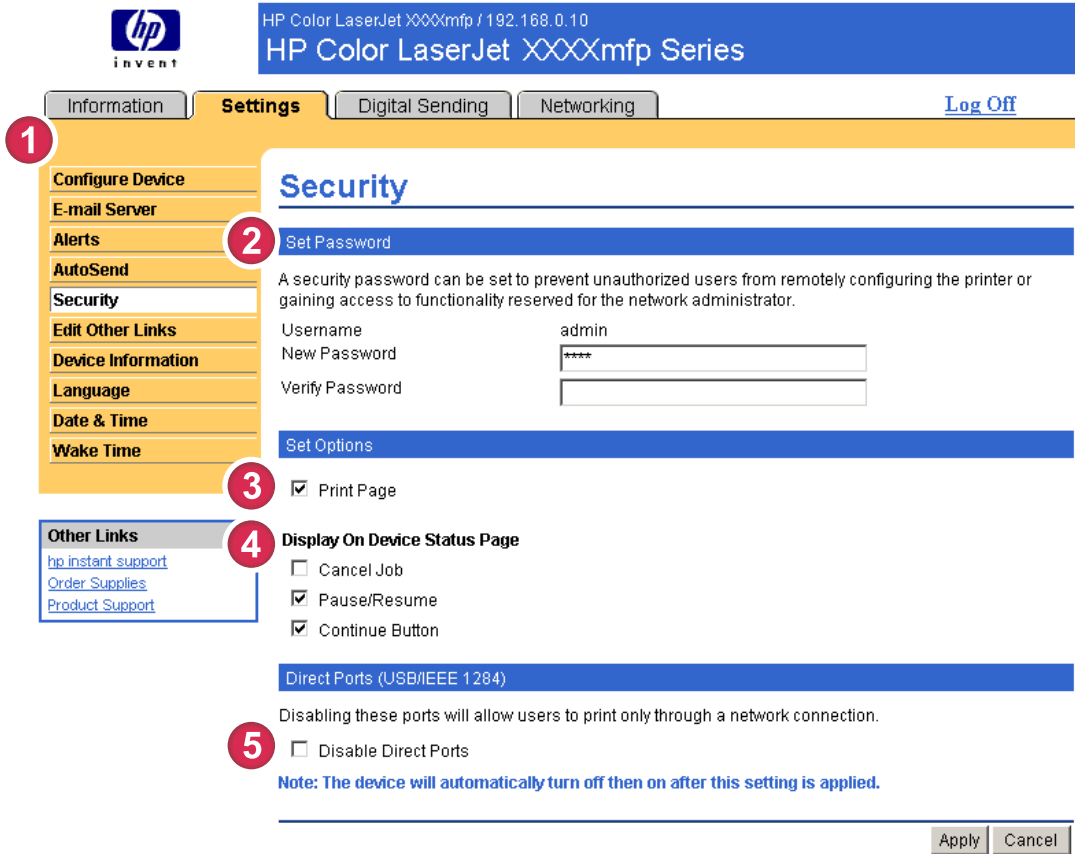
hp invent

HP Color LaserJet XXXXmfp / 192.168.0.10

HP Color LaserJet XXXXmfp Series

Information | Settings | Digital Sending | Networking

Log Off

1

Configure Device
E-mail Server
Alerts
AutoSend
Security
Edit Other Links
Device Information
Language
Date & Time
Wake Time

Other Links
hp instant support
Order Supplies
Product Support

Security

2

Set Password

A security password can be set to prevent unauthorized users from remotely configuring the printer or gaining access to functionality reserved for the network administrator.

Username admin
New Password ****
Verify Password

Set Options

3

☑ Print Page

4

Display On Device Status Page

☐ Cancel Job
☑ Pause/Resume
☑ Continue Button

Direct Ports (USB/IEEE 1284)

Disabling these ports will allow users to print only through a network connection.

5

☐ Disable Direct Ports

Note: The device will automatically turn off then on after this setting is applied.

Apply Cancel